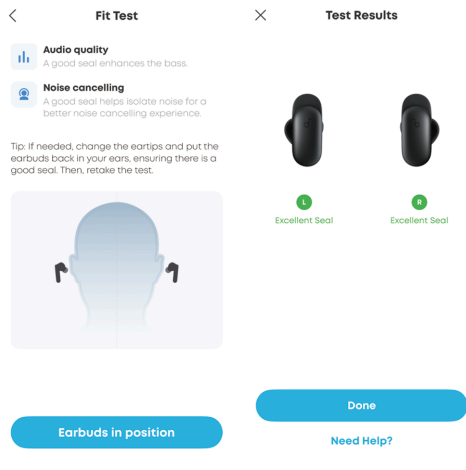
Fit Test

Audio quality
A good seal enhances the bass.

Noise cancelling
A good seal helps isolate noise for a better noise cancelling experience.

Tip: If needed, change the eartips and put the earbuds back in your ears, ensuring there is a good seal. Then, retake the test.

Earbuds in position

Test Results

L
Excellent Seal

R
Excellent Seal

Done

Need Help?